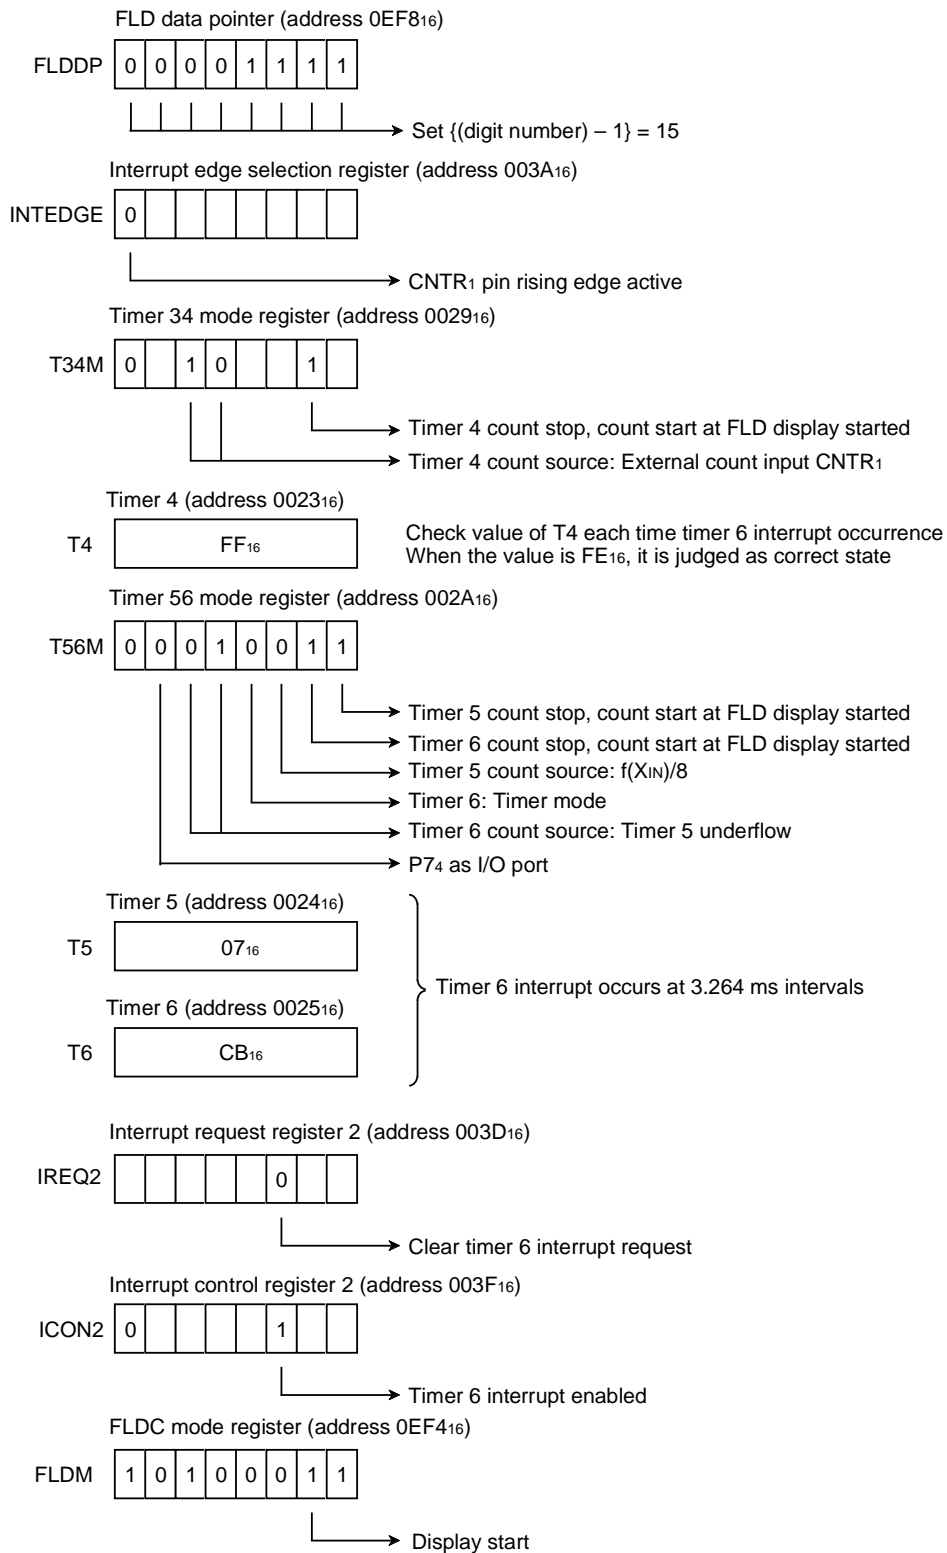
FLD data pointer (address $0EF8_{16}$)

FLDDP

| 0 | 0 | 0 | 0 | 1 | 1 | 1 | 1 |
|---|---|---|---|---|---|---|---|

Set {(digit number) – 1} = 15

Interrupt edge selection register (address $003A_{16}$)

INTEDGE

| 0 | | | | | | | |
|---|---|---|---|---|---|---|---|

CNTR$_1$ pin rising edge active

Timer 34 mode register (address $0029_{16}$)

T34M

| 0 | | 1 | 0 | | | 1 | |
|---|---|---|---|---|---|---|---|

Timer 4 count stop, count start at FLD display started

Timer 4 count source: External count input CNTR$_1$

Timer 4 (address $0023_{16}$)

T4 $FF_{16}$

Check value of T4 each time timer 6 interrupt occurrence
When the value is $FE_{16}$, it is judged as correct state

Timer 56 mode register (address $002A_{16}$)

T56M

| 0 | 0 | 0 | 1 | 0 | 0 | 1 | 1 |
|---|---|---|---|---|---|---|---|

Timer 5 count stop, count start at FLD display started

Timer 6 count stop, count start at FLD display started

Timer 5 count source: f(X$_{IN}$)/8

Timer 6: Timer mode

Timer 6 count source: Timer 5 underflow

P7$_4$ as I/O port

Timer 5 (address $0024_{16}$)

T5 $07_{16}$

Timer 6 (address $0025_{16}$)

T6 $CB_{16}$

Timer 6 interrupt occurs at 3.264 ms intervals

Interrupt request register 2 (address $003D_{16}$)

IREQ2

| | | | | | 0 | | |
|---|---|---|---|---|---|---|---|

Clear timer 6 interrupt request

Interrupt control register 2 (address $003F_{16}$)

ICON2

| 0 | | | | | 1 | | |
|---|---|---|---|---|---|---|---|

Timer 6 interrupt enabled

FLDC mode register (address $0EF4_{16}$)

FLDM

| 1 | 0 | 1 | 0 | 0 | 0 | 1 | 1 |
|---|---|---|---|---|---|---|---|

Display start